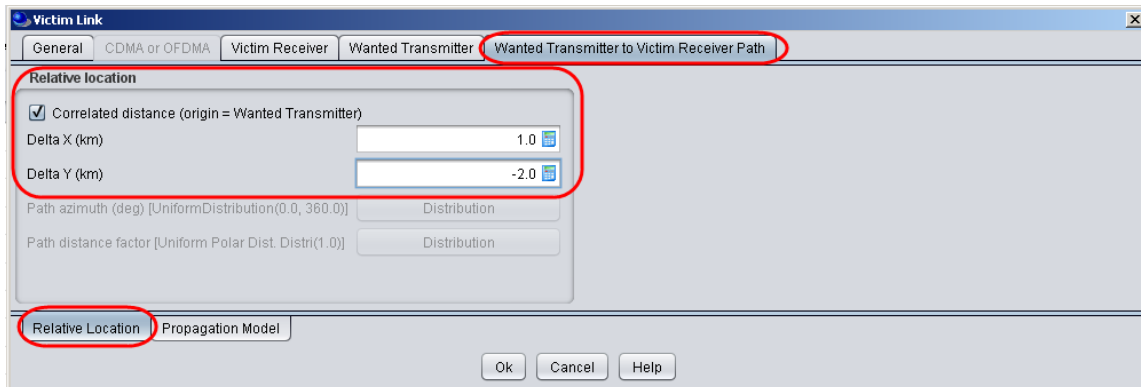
Victim Link

General | CDMA or OFDMA | Victim Receiver | Wanted Transmitter | Wanted Transmitter to Victim Receiver Path

Relative location

Correlated distance (origin = Wanted Transmitter)

Delta X (km) 1.0

Delta Y (km) -2.0

Path azimuth (deg) [UniformDistribution(0.0, 360.0)] Distribution

Path distance factor [Uniform Polar Dist. Distri(1.0)] Distribution

Relative Location | Propagation Model

Ok Cancel Help